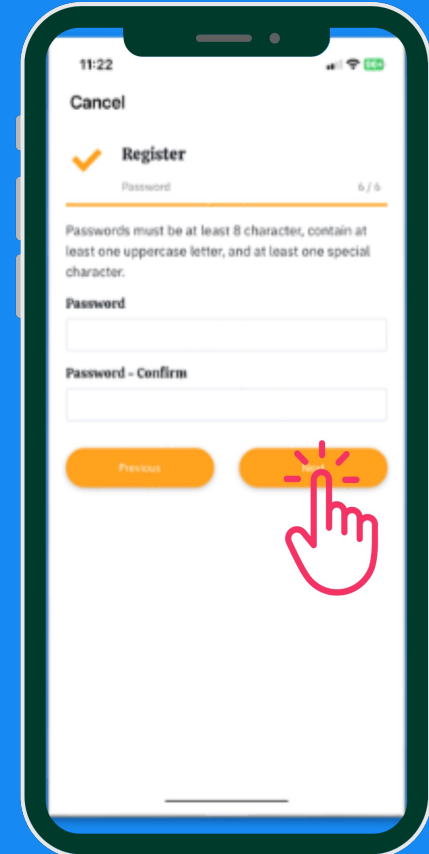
11:22

Cancel

Register

Password

6 / 6

Passwords must be at least 8 character, contain at least one uppercase letter, and at least one special character.

Password

Password - Confirm

Previous

Next